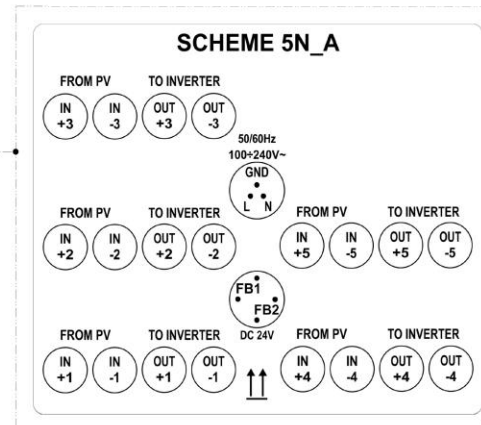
SCHEME 5N_A

FROM PV
IN +3
IN -3

TO INVERTER
OUT +3
OUT -3

50/60Hz
100÷240V~
GND
L N

FROM PV
IN +2
IN -2

TO INVERTER
OUT +2
OUT -2

FROM PV
IN +5
IN -5

TO INVERTER
OUT +5
OUT -5

FB1
FB2
DC 24V

FROM PV
IN +1
IN -1

TO INVERTER
OUT +1
OUT -1

FROM PV
IN +4
IN -4

TO INVERTER
OUT +4
OUT -4